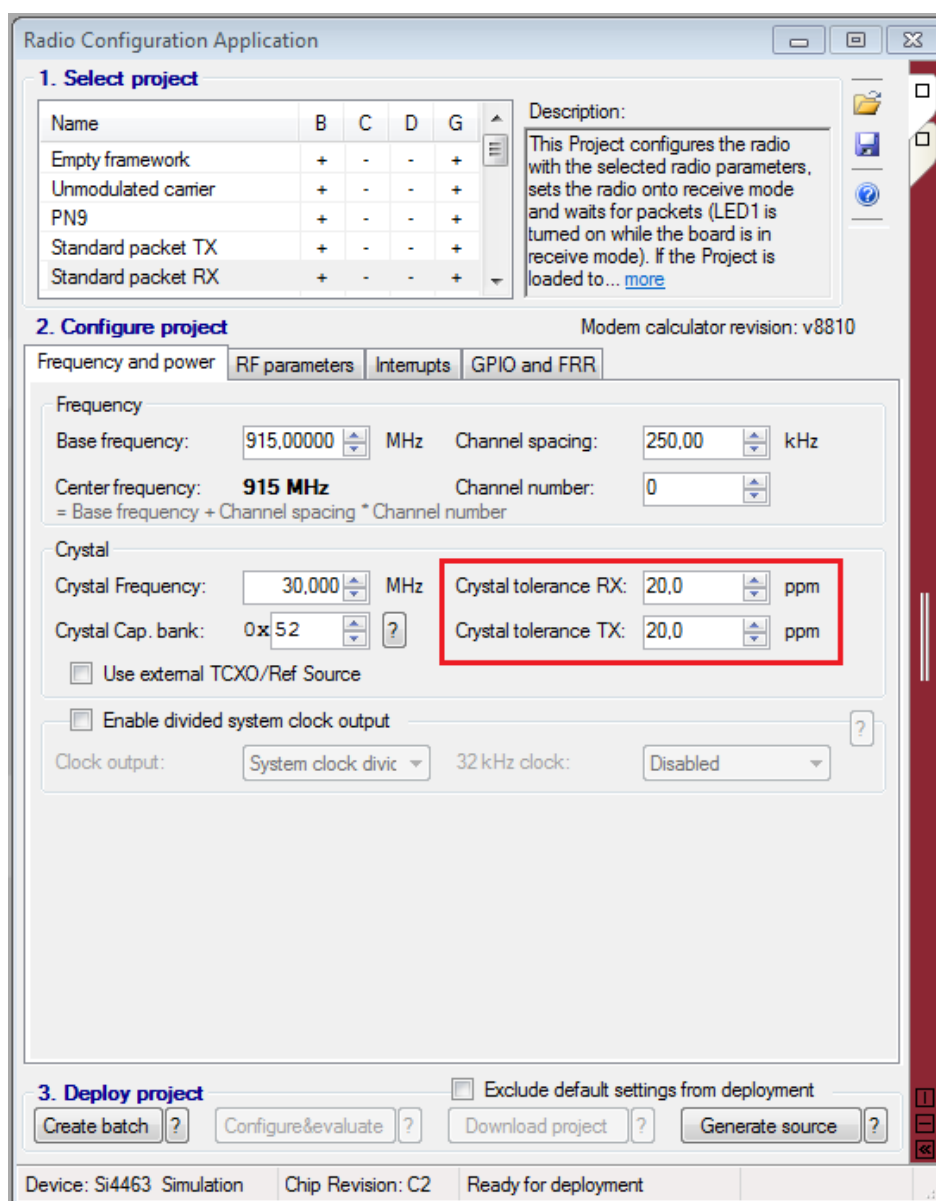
Radio Configuration Application

1. Select project

| Name | B | C | D | G |
|---|---|---|---|---|
| Empty framework | + | - | - | + |
| Unmodulated carrier | + | - | - | + |
| PN9 | + | - | - | + |
| Standard packet TX | + | - | - | + |
| Standard packet RX | + | - | - | + |

Description:
This Project configures the radio with the selected radio parameters, sets the radio onto receive mode and waits for packets (LED1 is turned on while the board is in receive mode). If the Project is loaded to... more

2. Configure project

Modem calculator revision: v8810

Frequency and power | RF parameters | Interrupts | GPIO and FRR

Frequency
Base frequency: 915,00000 MHz
Channel spacing: 250,00 kHz
Center frequency: 915 MHz
Channel number: 0
= Base frequency + Channel spacing * Channel number

Crystal
Crystal Frequency: 30,000 MHz
Crystal tolerance RX: 20,0 ppm
Crystal Cap. bank: 0x 52 ?
Crystal tolerance TX: 20,0 ppm
Use external TCXO/Ref Source

Enable divided system clock output ?
Clock output: System clock divic
32 kHz clock: Disabled

3. Deploy project
Exclude default settings from deployment
Create batch ? Configure&evaluate ? Download project ? Generate source ?

Device: Si4463 Simulation | Chip Revision: C2 | Ready for deployment